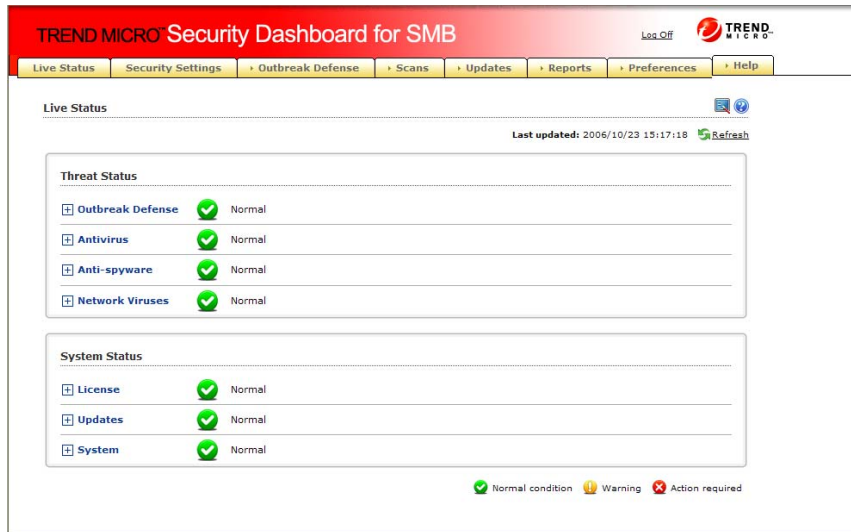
TREND MICRO™ Security Dashboard for SMB

Log Off

TREND MICRO™

Live Status | Security Settings | ‣ Outbreak Defense | ‣ Scans | ‣ Updates | ‣ Reports | ‣ Preferences | ‣ Help

Live Status

Last updated: 2006/10/23 15:17:18 Refresh

Threat Status

Outbreak Defense Normal

Antivirus Normal

Anti-spyware Normal

Network Viruses Normal

System Status

License Normal

Updates Normal

System Normal

Normal condition Warning Action required